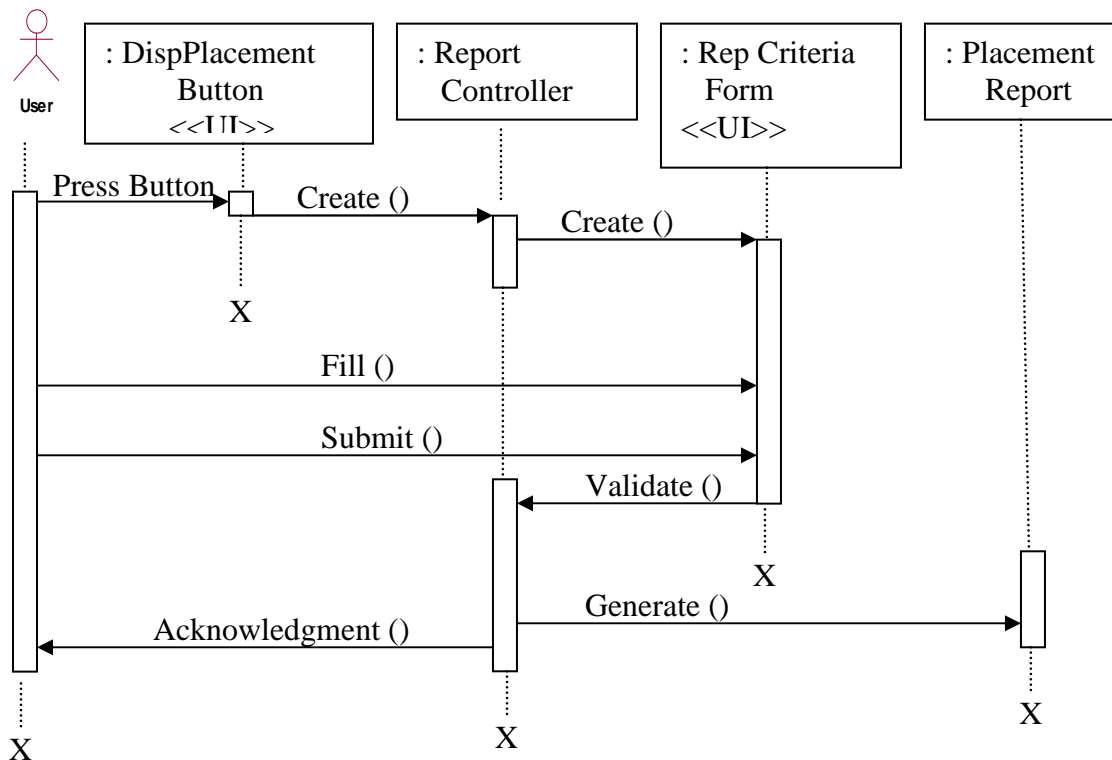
User

: DispPlacement Button <<UI>>

: Report Controller

: Rep Criteria Form <<UI>>

: Placement Report

Press Button

Create ()

Create ()

X

Fill ()

Submit ()

Validate ()

X

Generate ()

Acknowledgment ()

X

X

X